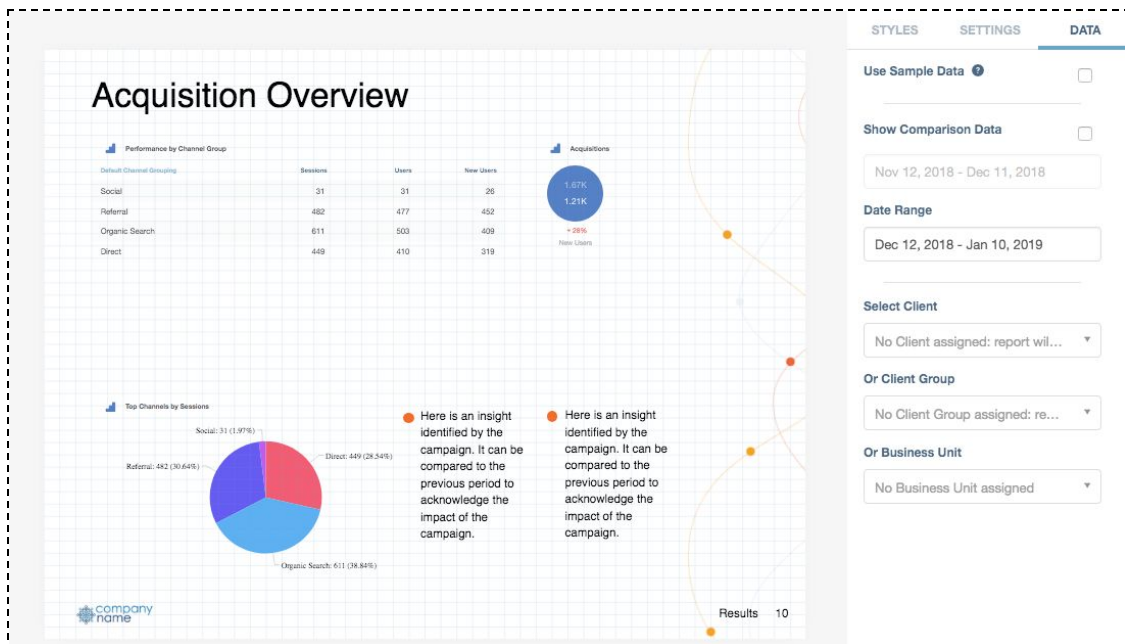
Acquisition Overview

Performance by Channel Group

| Default Channel Grouping | Sessions | Users | New Users |
|---|---|---|---|
| Social | 31 | 31 | 26 |
| Referral | 482 | 477 | 452 |
| Organic Search | 611 | 503 | 409 |
| Direct | 449 | 410 | 319 |

Acquisitions

1.67K
1.21K
+28%
New Users

Top Channels by Sessions

Social: 31 (1.97%)
Direct: 449 (28.54%)
Referral: 482 (30.64%)
Organic Search: 611 (38.84%)

Here is an insight identified by the campaign. It can be compared to the previous period to acknowledge the impact of the campaign.

Here is an insight identified by the campaign. It can be compared to the previous period to acknowledge the impact of the campaign.

company name

Results 10

STYLES SETTINGS DATA

Use Sample Data

Show Comparison Data

Nov 12, 2018 - Dec 11, 2018

Date Range

Dec 12, 2018 - Jan 10, 2019

Select Client

No Client assigned: report wil...

Or Client Group

No Client Group assigned: re...

Or Business Unit

No Business Unit assigned